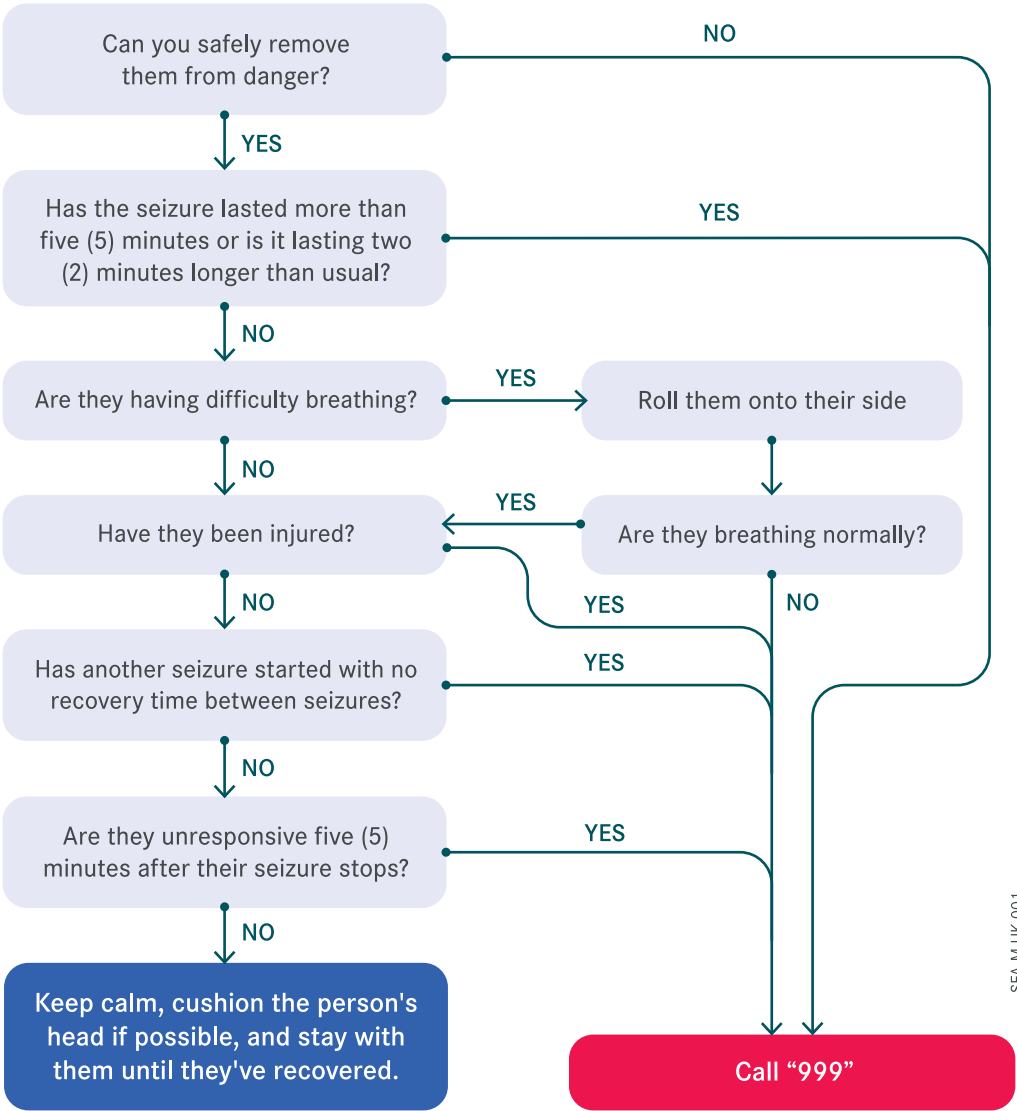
Can you safely remove them from danger?

NO

YES

Has the seizure lasted more than five (5) minutes or is it lasting two (2) minutes longer than usual?

YES

NO

Are they having difficulty breathing?

YES

Roll them onto their side

NO

Have they been injured?

YES

Are they breathing normally?

NO

YES

NO

Has another seizure started with no recovery time between seizures?

YES

NO

Are they unresponsive five (5) minutes after their seizure stops?

YES

NO

Keep calm, cushion the person's head if possible, and stay with them until they've recovered.

Call “999”

SEA-M-UK-001